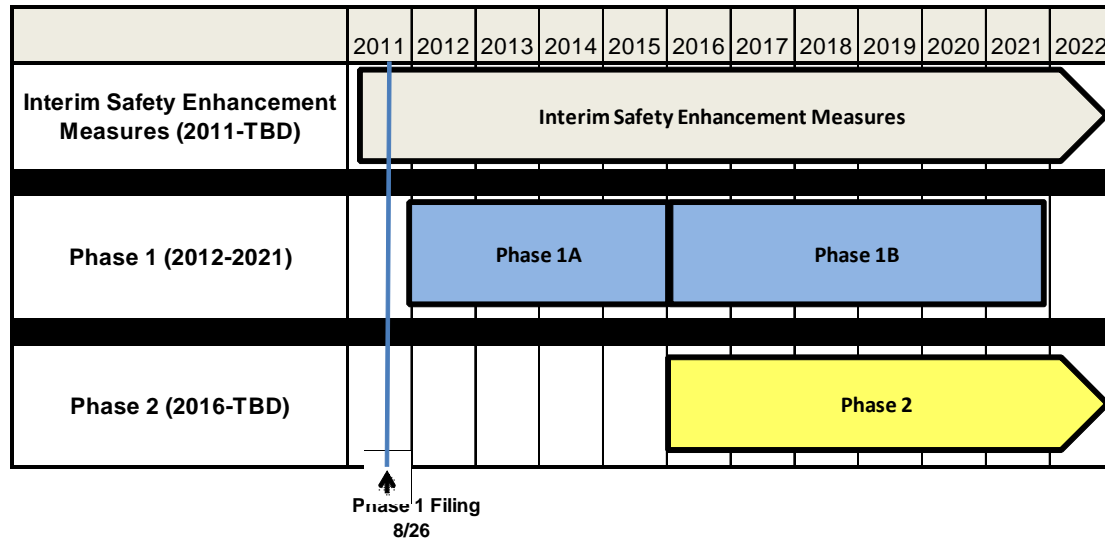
| | 2011 | 2012 | 2013 | 2014 | 2015 | 2016 | 2017 | 2018 | 2019 | 2020 | 2021 | 2022 |
|---|---|---|---|---|---|---|---|---|---|---|---|---|
| Interim Safety Enhancement Measures (2011-TBD) | Interim Safety Enhancement Measures | | | | | | | | | | | |
| Phase 1 (2012-2021) | | Phase 1A | | | | Phase 1B | | | | | | |
| Phase 2 (2016-TBD) | | | | | | Phase 2 | | | | | | |

Phase 1 Filing
8/26